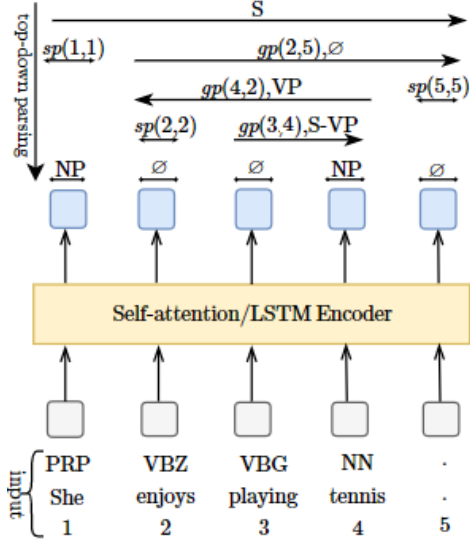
top-down parsing

S

$sp(1,1)$

$gp(2,5),\varnothing$

$gp(4,2)$,VP

$sp(5,5)$

$sp(2,2)$

$gp(3,4)$,S-VP

NP $\varnothing$ $\varnothing$ NP $\varnothing$

Self-attention/LSTM Encoder

input

| PRP | VBZ | VBG | NN | . |
|---|---|---|---|---|
| She | enjoys | playing | tennis | . |
| 1 | 2 | 3 | 4 | 5 |